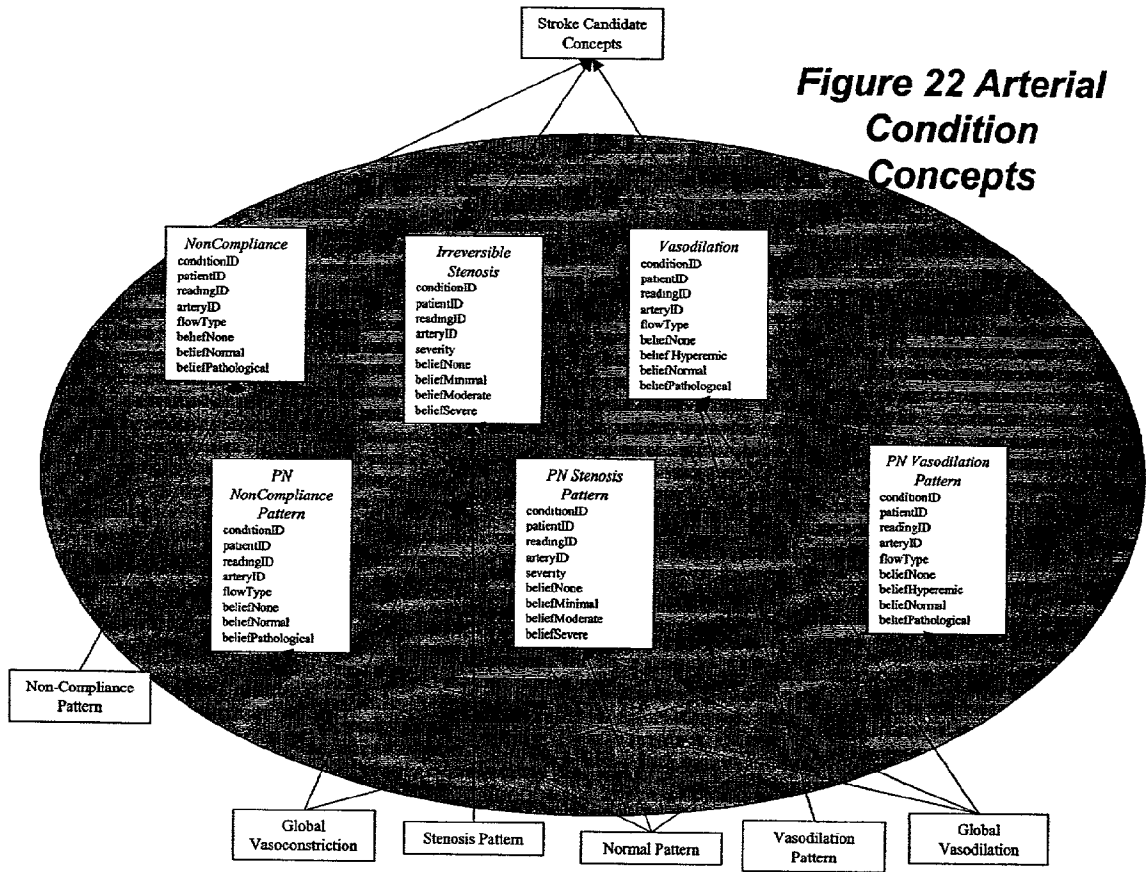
Stroke Candidate Concepts

Figure 22 Arterial Condition Concepts

NonCompliance
conditionID
patientID
readingID
arteryID
flowType
beliefNone
beliefNormal
beliefPathological

Irreversible Stenosis
conditionID
patientID
readingID
arteryID
severity
beliefNone
beliefMinimal
beliefModerate
beliefSevere

Vasodilation
conditionID
patientID
readingID
arteryID
flowType
beliefNone
belief Hyperemic
beliefNormal
beliefPathological

PN NonCompliance Pattern
conditionID
patientID
readingID
arteryID
flowType
beliefNone
beliefNormal
beliefPathological

PN Stenosis Pattern
conditionID
patientID
readingID
arteryID
severity
beliefNone
beliefMinimal
beliefModerate
beliefSevere

PN Vasodilation Pattern
conditionID
patientID
readingID
arteryID
flowType
beliefNone
beliefHyperemic
beliefNormal
beliefPathological

Non-Compliance Pattern

Global Vasoconstriction

Stenosis Pattern

Normal Pattern

Vasodilation Pattern

Global Vasodilation